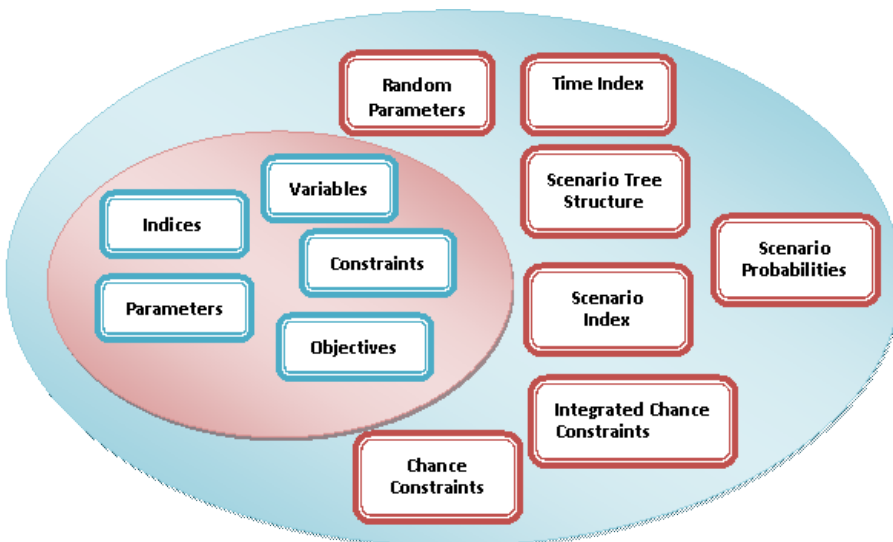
Random Parameters

Time Index

Variables

Indices

Scenario Tree Structure

Scenario Probabilities

Constraints

Parameters

Scenario Index

Objectives

Integrated Chance Constraints

Chance Constraints